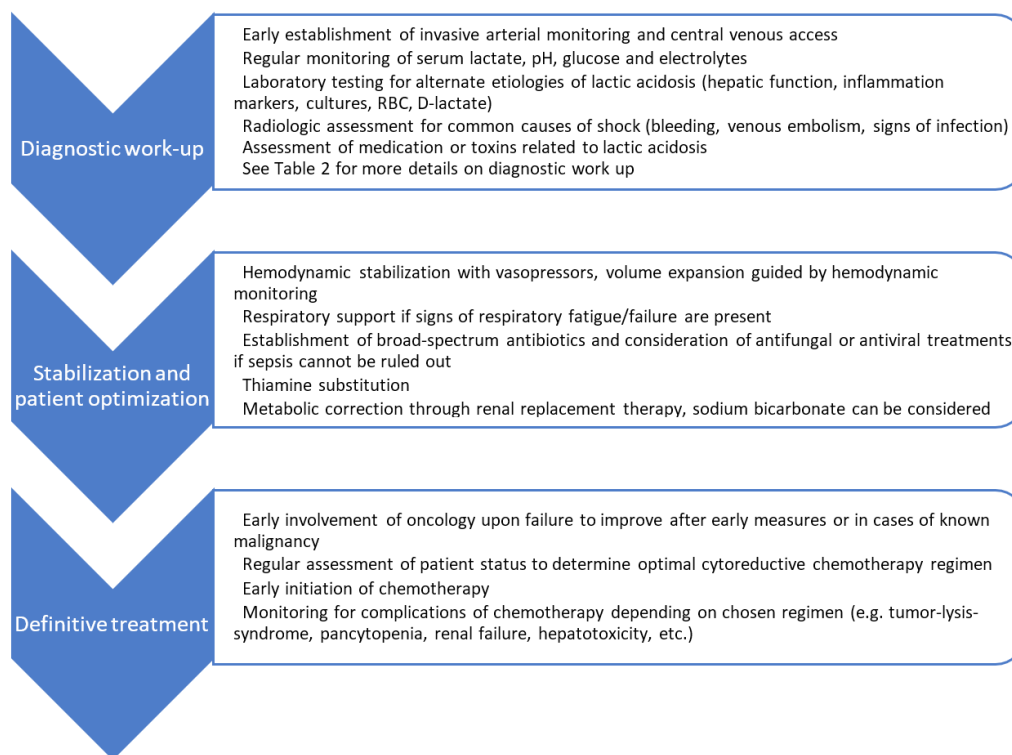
Diagnostic work-up

Early establishment of invasive arterial monitoring and central venous access
Regular monitoring of serum lactate, pH, glucose and electrolytes
Laboratory testing for alternate etiologies of lactic acidosis (hepatic function, inflammation markers, cultures, RBC, D-lactate)
Radiologic assessment for common causes of shock (bleeding, venous embolism, signs of infection)
Assessment of medication or toxins related to lactic acidosis
See Table 2 for more details on diagnostic work up

Stabilization and patient optimization

Hemodynamic stabilization with vasopressors, volume expansion guided by hemodynamic monitoring
Respiratory support if signs of respiratory fatigue/failure are present
Establishment of broad-spectrum antibiotics and consideration of antifungal or antiviral treatments if sepsis cannot be ruled out
Thiamine substitution
Metabolic correction through renal replacement therapy, sodium bicarbonate can be considered

Definitive treatment

Early involvement of oncology upon failure to improve after early measures or in cases of known malignancy
Regular assessment of patient status to determine optimal cytoreductive chemotherapy regimen
Early initiation of chemotherapy
Monitoring for complications of chemotherapy depending on chosen regimen (e.g. tumor-lysis-syndrome, pancytopenia, renal failure, hepatotoxicity, etc.)